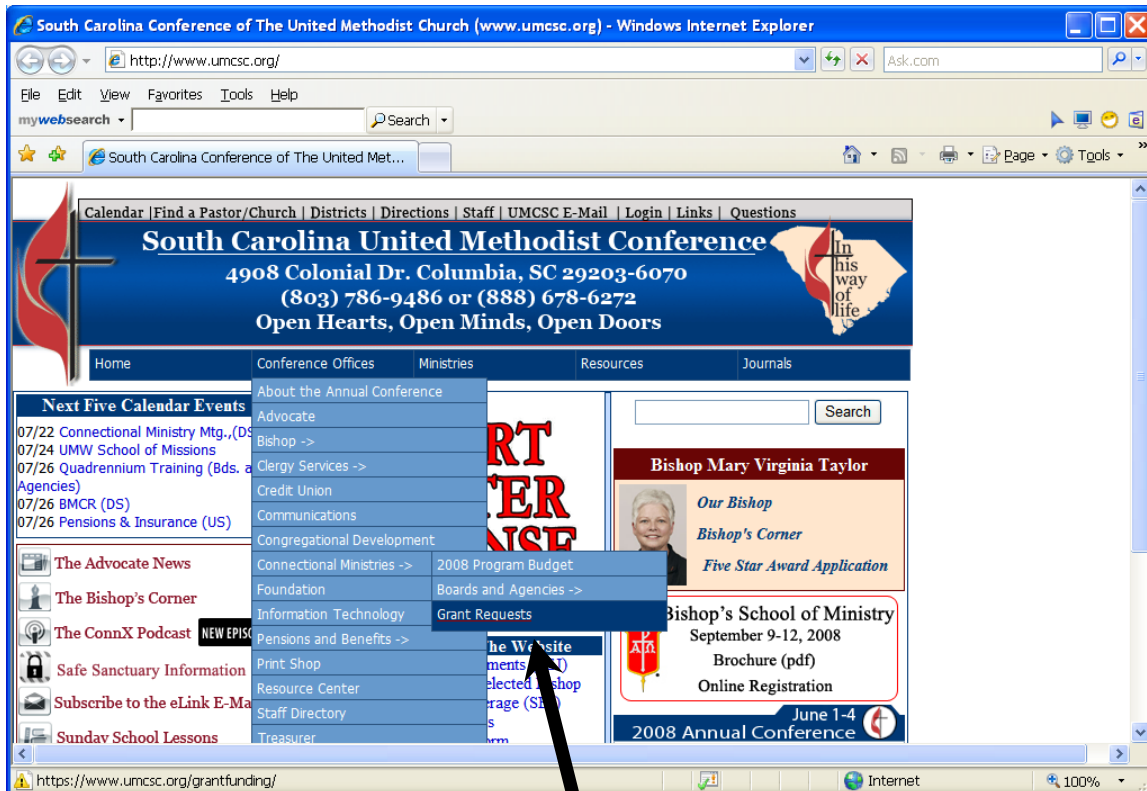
South Carolina Conference of The United Methodist Church (www.umcsc.org) - Windows Internet Explorer

http://www.umcsc.org/

Ask.com

File Edit View Favorites Tools Help

mywebsearch

Search

South Carolina Conference of The United Met...

Page Tools

Calendar | Find a Pastor/Church | Districts | Directions | Staff | UMCSC E-Mail | Login | Links | Questions

South Carolina United Methodist Conference
4908 Colonial Dr. Columbia, SC 29203-6070
(803) 786-9486 or (888) 678-6272
Open Hearts, Open Minds, Open Doors

In his way of life

Home | Conference Offices | Ministries | Resources | Journals

Next Five Calendar Events
07/22 Connectional Ministry Mtg.,(DS
07/24 UMW School of Missions
07/26 Quadrennium Training (Bds. a Agencies)
07/26 BMCR (DS)
07/26 Pensions & Insurance (US)

About the Annual Conference
Advocate
Bishop ->
Clergy Services ->
Credit Union
Communications
Congregational Development
Connectional Ministries ->
Foundation
Information Technology
Pensions and Benefits ->
Print Shop
Resource Center
Staff Directory
Treasurer

2008 Program Budget
Boards and Agencies ->
Grant Requests

RT
ER
NSE

he Website
ments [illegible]
elected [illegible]shop
erage (SE)
s
orm

The Advocate News
The Bishop's Corner
The ConnX Podcast NEW EPISO
Safe Sanctuary Information
Subscribe to the eLink E-Ma
Sunday School Lessons

Search

Bishop Mary Virginia Taylor
Our Bishop
Bishop's Corner
Five Star Award Application

Bishop's School of Ministry
September 9-12, 2008
Brochure (pdf)
Online Registration

June 1-4
2008 Annual Conference

https://www.umcsc.org/grantfunding/

Internet

100%